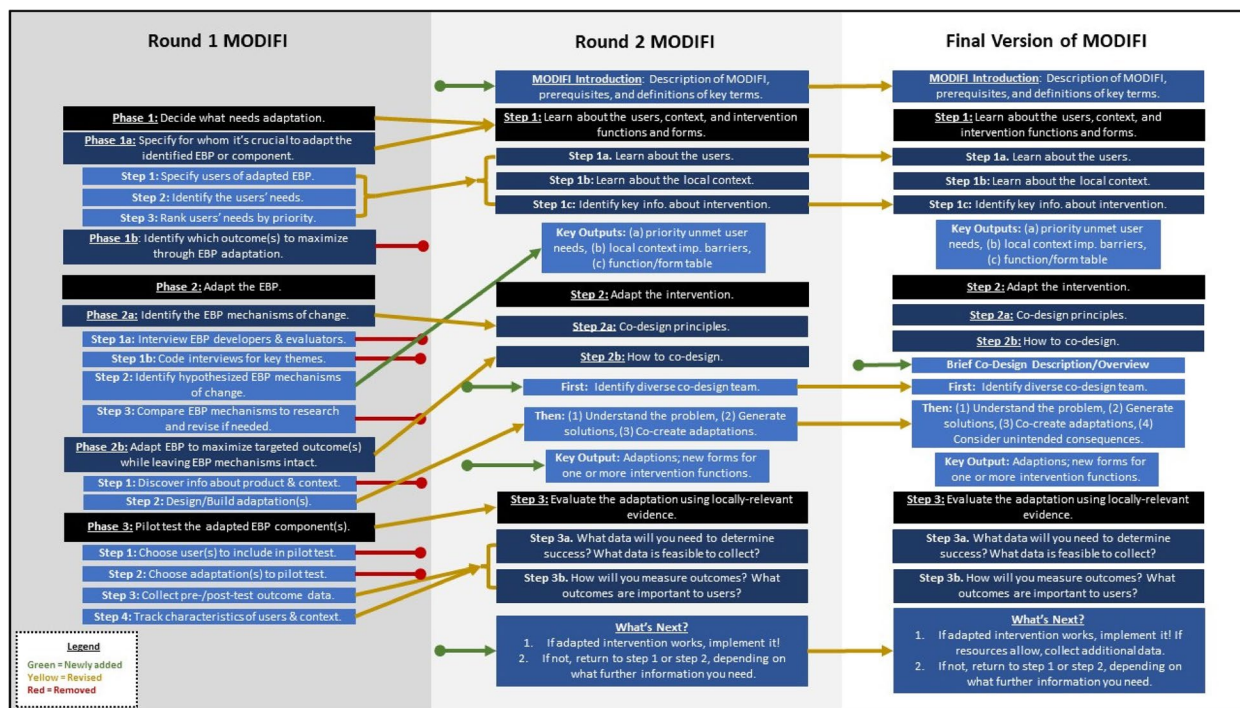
Round 1 MODIFI

Phase 1: Decide what needs adaptation.

Phase 1a: Specify for whom it's crucial to adapt the identified EBP or component.

Step 1: Specify users of adapted EBP.

Step 2: Identify the users' needs.

Step 3: Rank users' needs by priority.

Phase 1b: Identify which outcome(s) to maximize through EBP adaptation.

Phase 2: Adapt the EBP.

Phase 2a: Identify the EBP mechanisms of change.

Step 1a: Interview EBP developers & evaluators.

Step 1b: Code interviews for key themes.

Step 2: Identify hypothesized EBP mechanisms of change.

Step 3: Compare EBP mechanisms to research and revise if needed.

Phase 2b: Adapt EBP to maximize targeted outcome(s) while leaving EBP mechanisms intact.

Step 1: Discover info about product & context.

Step 2: Design/Build adaptation(s).

Phase 3: Pilot test the adapted EBP component(s).

Step 1: Choose user(s) to include in pilot test.

Step 2: Choose adaptation(s) to pilot test.

Step 3: Collect pre-/post-test outcome data.

Step 4: Track characteristics of users & context.

Legend
Green = Newly added
Yellow = Revised
Red = Removed

Round 2 MODIFI

MODIFI Introduction: Description of MODIFI, prerequisites, and definitions of key terms.

Step 1: Learn about the users, context, and intervention functions and forms.

Step 1a. Learn about the users.

Step 1b: Learn about the local context.

Step 1c: Identify key info. about intervention.

Key Outputs: (a) priority unmet user needs, (b) local context imp. barriers, (c) function/form table

Step 2: Adapt the intervention.

Step 2a: Co-design principles.

Step 2b: How to co-design.

First: Identify diverse co-design team.

Then: (1) Understand the problem, (2) Generate solutions, (3) Co-create adaptations.

Key Output: Adaptions; new forms for one or more intervention functions.

Step 3: Evaluate the adaptation using locally-relevant evidence.

Step 3a. What data will you need to determine success? What data is feasible to collect?

Step 3b. How will you measure outcomes? What outcomes are important to users?

What's Next?
1. If adapted intervention works, implement it!
2. If not, return to step 1 or step 2, depending on what further information you need.

Final Version of MODIFI

MODIFI Introduction: Description of MODIFI, prerequisites, and definitions of key terms.

Step 1: Learn about the users, context, and intervention functions and forms.

Step 1a. Learn about the users.

Step 1b: Learn about the local context.

Step 1c: Identify key info. about intervention.

Key Outputs: (a) priority unmet user needs, (b) local context imp. barriers, (c) function/form table

Step 2: Adapt the intervention.

Step 2a: Co-design principles.

Step 2b: How to co-design.

Brief Co-Design Description/Overview

First: Identify diverse co-design team.

Then: (1) Understand the problem, (2) Generate solutions, (3) Co-create adaptations, (4) Consider unintended consequences.

Key Output: Adaptions; new forms for one or more intervention functions.

Step 3: Evaluate the adaptation using locally-relevant evidence.

Step 3a. What data will you need to determine success? What data is feasible to collect?

Step 3b. How will you measure outcomes? What outcomes are important to users?

What's Next?
1. If adapted intervention works, implement it! If resources allow, collect additional data.
2. If not, return to step 1 or step 2, depending on what further information you need.